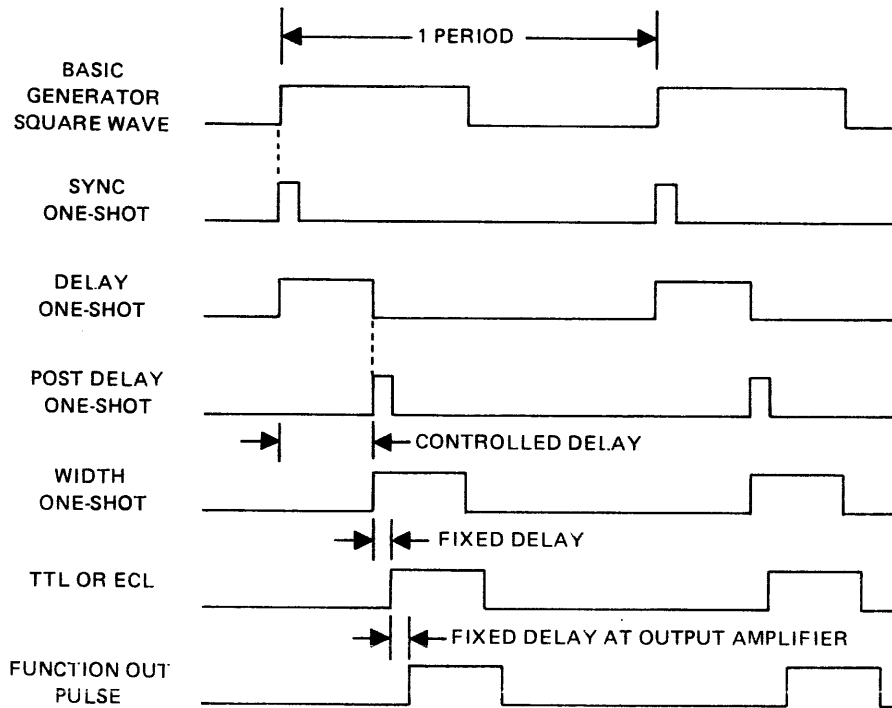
1 PERIOD

BASIC GENERATOR SQUARE WAVE

SYNC ONE-SHOT

DELAY ONE-SHOT

POST DELAY ONE-SHOT

CONTROLLED DELAY

WIDTH ONE-SHOT

FIXED DELAY

TTL OR ECL

FIXED DELAY AT OUTPUT AMPLIFIER

FUNCTION OUT PULSE